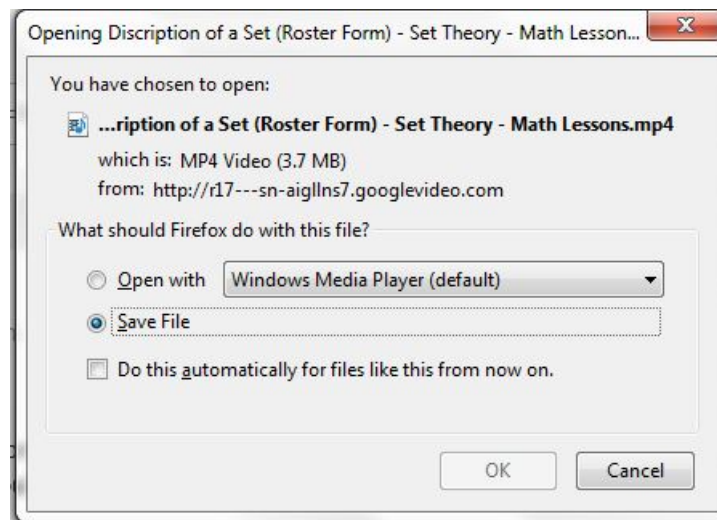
Opening Discription of a Set (Roster Form) - Set Theory - Math Lesson...

You have chosen to open:

...ription of a Set (Roster Form) - Set Theory - Math Lessons.mp4

which is: MP4 Video (3.7 MB)

from: http://r17---sn-aigllns7.googlevideo.com

What should Firefox do with this file?

Open with Windows Media Player (default)

Save File

Do this automatically for files like this from now on.

OK Cancel